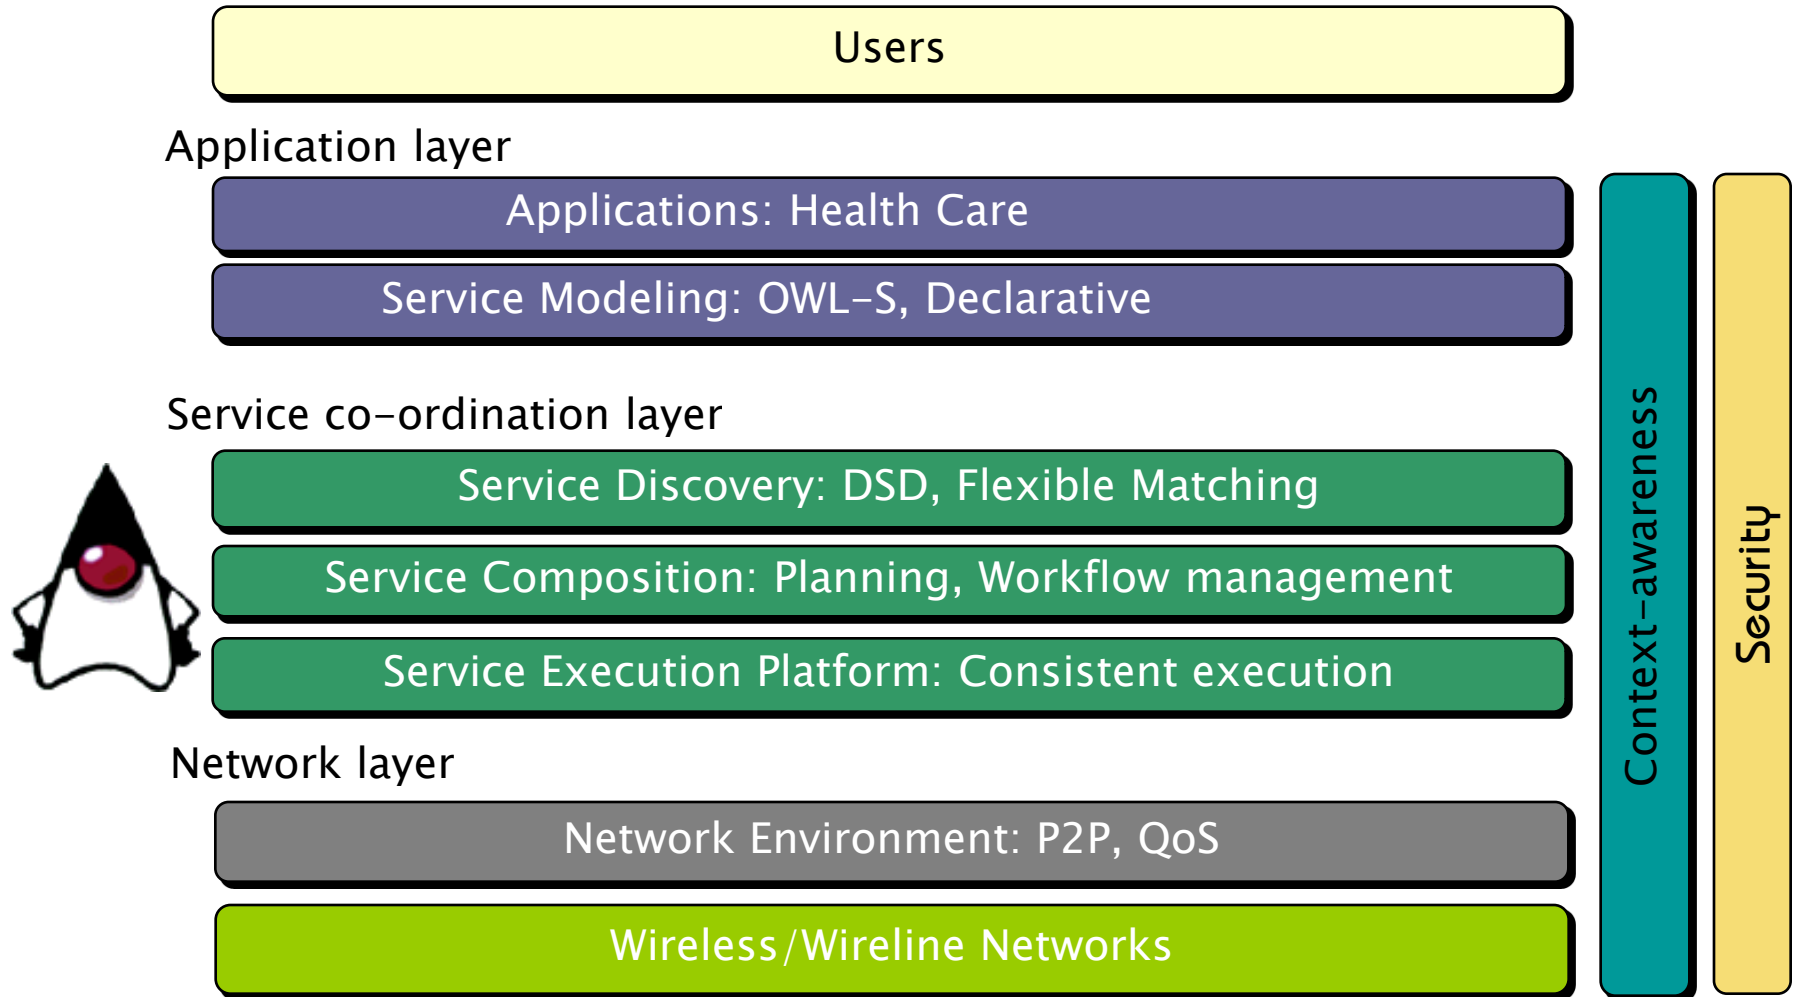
Users

Application layer

Applications: Health Care

Service Modeling: OWL-S, Declarative

Service co-ordination layer

Service Discovery: DSD, Flexible Matching

Service Composition: Planning, Workflow management

Service Execution Platform: Consistent execution

Network layer

Network Environment: P2P, QoS

Wireless/Wireline Networks

Context-awareness

Security